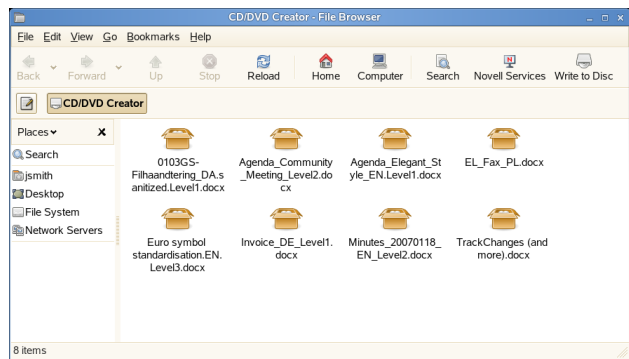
CD/DVD Creator - File Browser

File Edit View Go Bookmarks Help

Back Forward Up Stop Reload Home Computer Search Novell Services Write to Disc

CD/DVD Creator

Places ✕

Search
jsmith
Desktop
File System
Network Servers

0103GS-Filhaandtering_DA.sanitized.Level1.docx
Agenda_Community_Meeting_Level2.docx
Agenda_Elegant_Style_EN.Level1.docx
EL_Fax_PL.docx
Euro symbol standardisation.EN.Level3.docx
Invoice_DE_Level1.docx
Minutes_20070118_EN_Level2.docx
TrackChanges (and more).docx

8 items